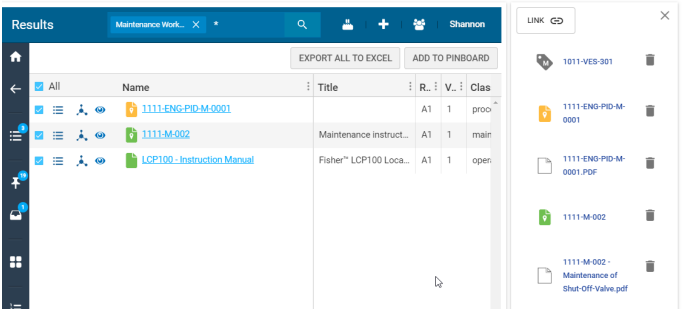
Results

Maintenance Work... ✕ *

Shannon

EXPORT ALL TO EXCEL

ADD TO PINBOARD

| All | Name | Title | R... | V... | Clas |
|---|---|---|---|---|---|
| | 1111-ENG-PID-M-0001 | | A1 | 1 | proc |
| | 1111-M-002 | Maintenance instruct... | A1 | 1 | main |
| | LCP100 - Instruction Manual | Fisher™ LCP100 Loca... | A1 | 1 | oper |

3
19
1

LINK

1011-VES-301

1111-ENG-PID-M-0001

1111-ENG-PID-M-0001.PDF

1111-M-002

1111-M-002 - Maintenance of Shut-Off-Valve.pdf